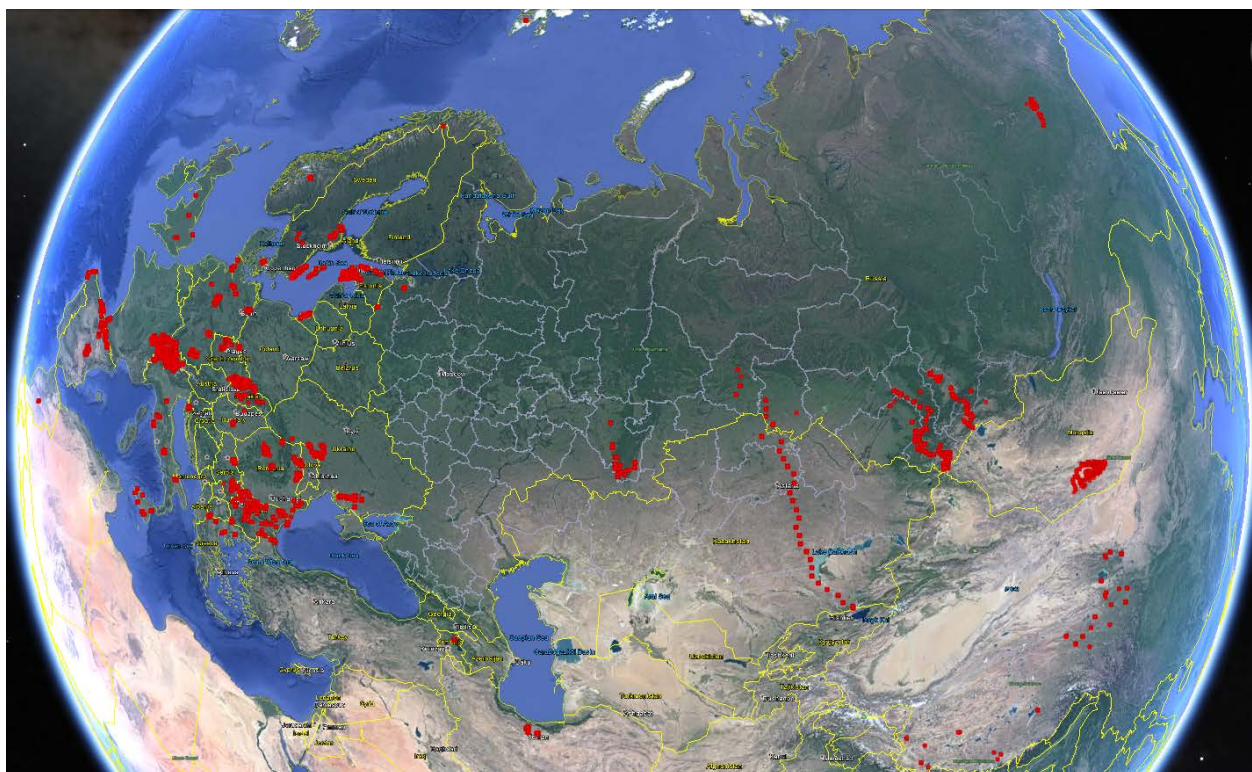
Finland
Baltic Sea
Poland
Ukraine
Belarus
Romania
Black Sea
Caspian Sea
Aral Sea
Kazakhstan
Mongolia
Lake Baikal
Turkey
Syria
Iraq
Iran
Turkmenistan
Uzbekistan
Kyrgyzstan
Tajikistan
Afghanistan
Lithuania
Latvia
Estonia
Russia
Norway
Sweden
Germany
Austria
Hungary
Bulgaria
Greece
Italy
Jordan
Israel
Lebanon
Georgia
Azerbaijan
Armenia